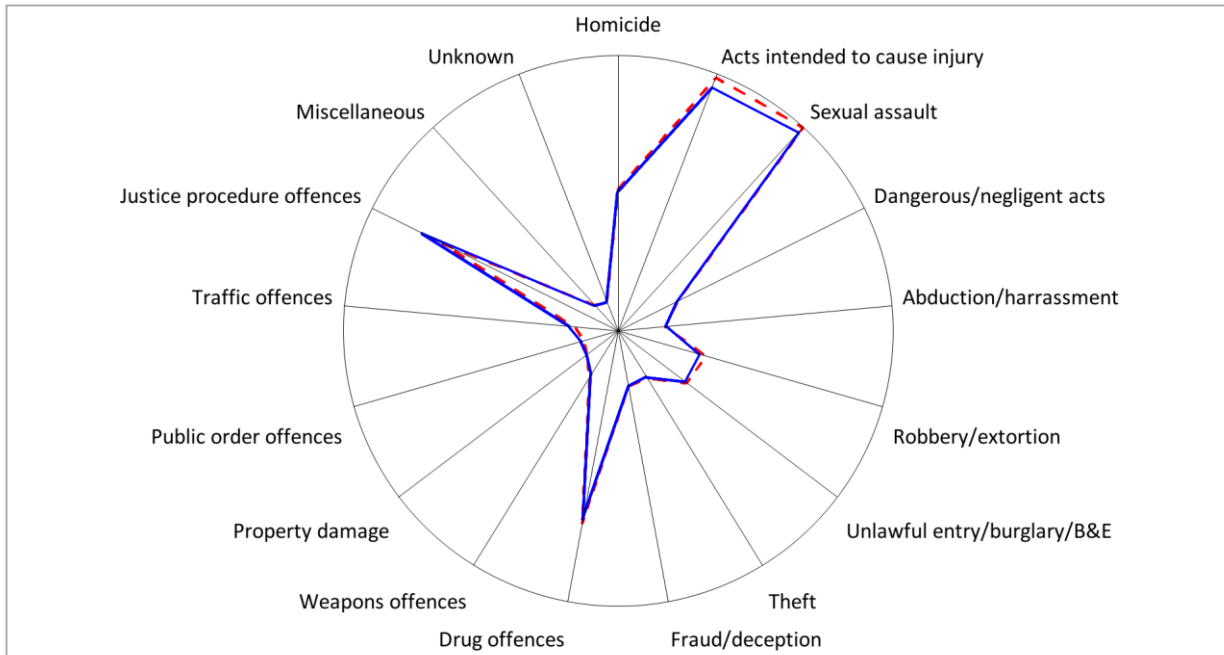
Homicide
Acts intended to cause injury
Sexual assault
Dangerous/negligent acts
Abduction/harrassment
Robbery/extortion
Unlawful entry/burglary/B&E
Theft
Fraud/deception
Drug offences
Weapons offences
Property damage
Public order offences
Traffic offences
Justice procedure offences
Miscellaneous
Unknown